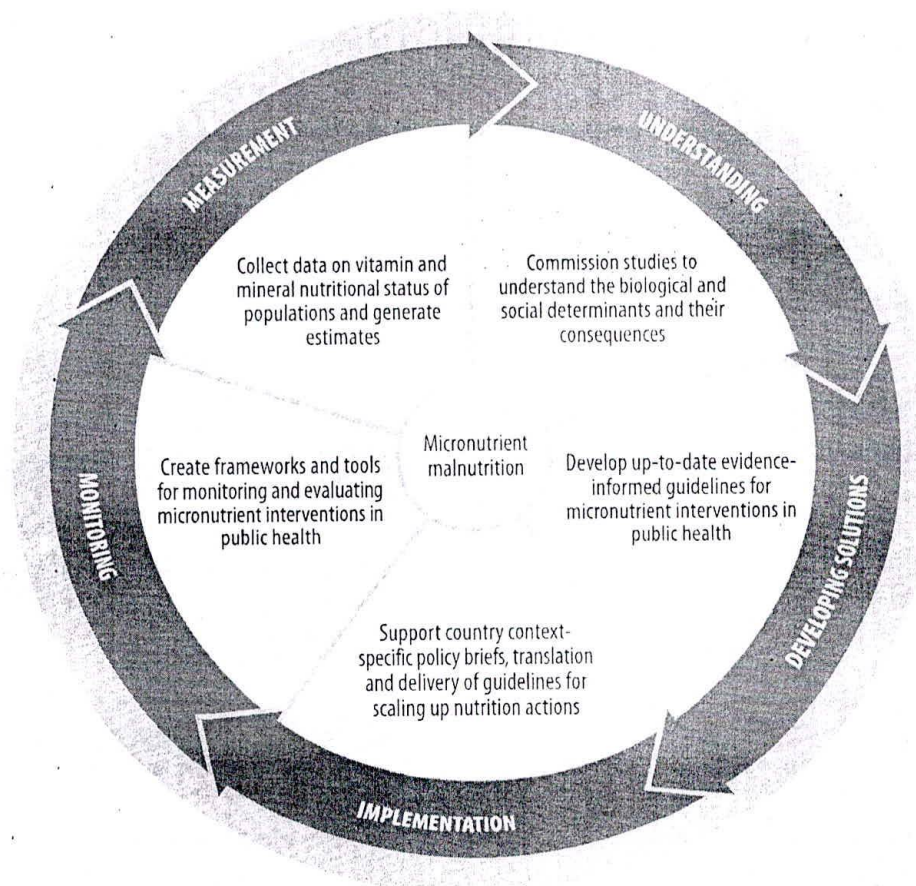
MEASUREMENT

UNDERSTANDING

Collect data on vitamin and mineral nutritional status of populations and generate estimates

Commission studies to understand the biological and social determinants and their consequences

Micronutrient malnutrition

Create frameworks and tools for monitoring and evaluating micronutrient interventions in public health

Develop up-to-date evidence-informed guidelines for micronutrient interventions in public health

MONITORING

DEVELOPING SOLUTIONS

Support country context-specific policy briefs, translation and delivery of guidelines for scaling up nutrition actions

IMPLEMENTATION